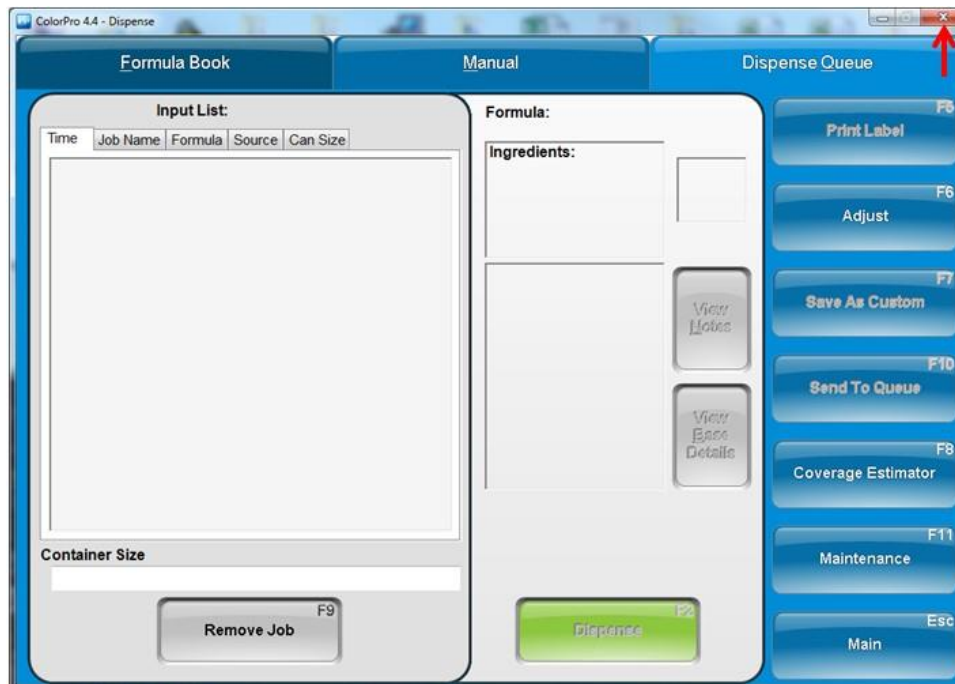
ColorPro 4.4 - Dispense

Formula Book

Manual

Dispense Queue

Input List:

| Time | Job Name | Formula | Source | Can Size |
|---|---|---|---|---|

Container Size

F9
Remove Job

Formula:

Ingredients:

View Notes

View Base Details

F2
Dispense

F5
Print Label

F6
Adjust

F7
Save As Custom

F10
Send To Queue

F8
Coverage Estimator

F11
Maintenance

Esc
Main